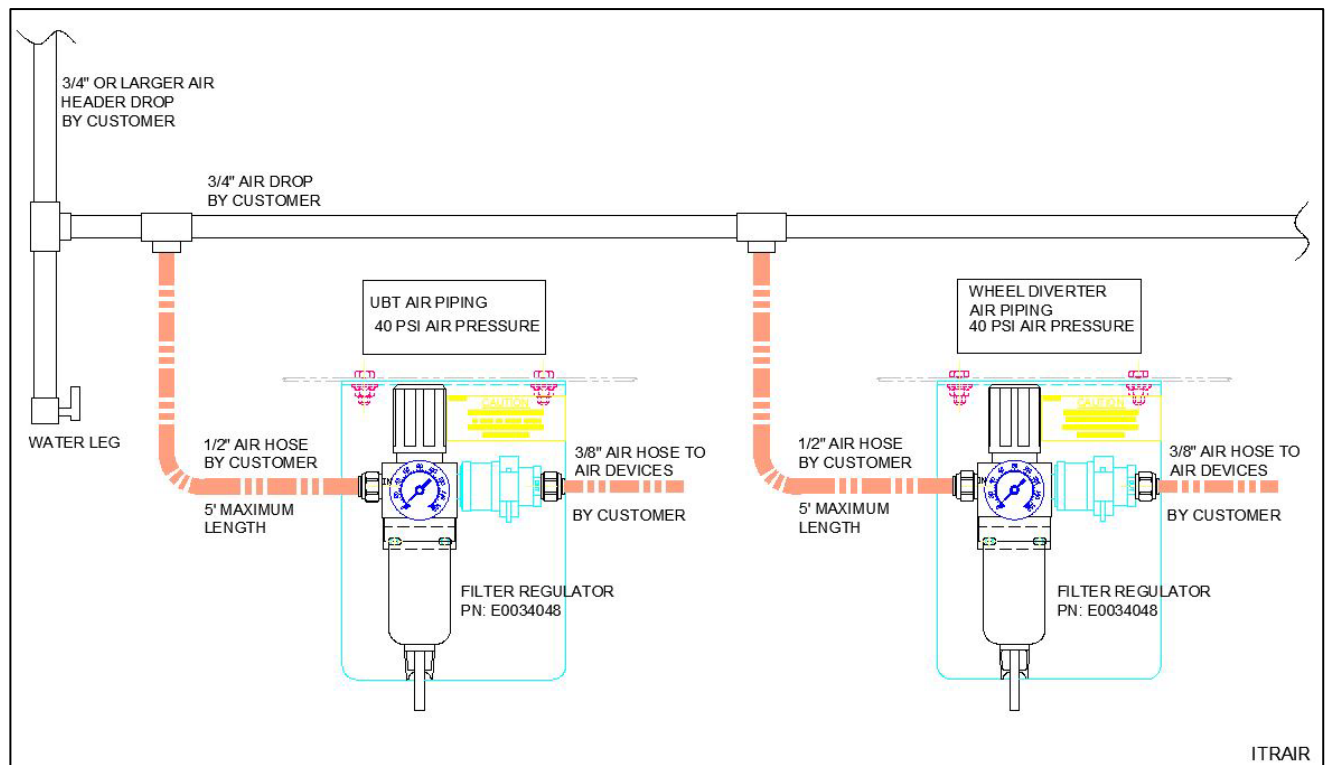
3/4" OR LARGER AIR HEADER DROP BY CUSTOMER

3/4" AIR DROP BY CUSTOMER

UBT AIR PIPING
40 PSI AIR PRESSURE

WHEEL DIVERTER AIR PIPING
40 PSI AIR PRESSURE

CAUTION

CAUTION

WATER LEG

1/2" AIR HOSE BY CUSTOMER

5' MAXIMUM LENGTH

IN

3/8" AIR HOSE TO AIR DEVICES

BY CUSTOMER

FILTER REGULATOR
PN: E0034048

1/2" AIR HOSE BY CUSTOMER

5' MAXIMUM LENGTH

3/8" AIR HOSE TO AIR DEVICES

BY CUSTOMER

FILTER REGULATOR
PN: E0034048

ITRAIR